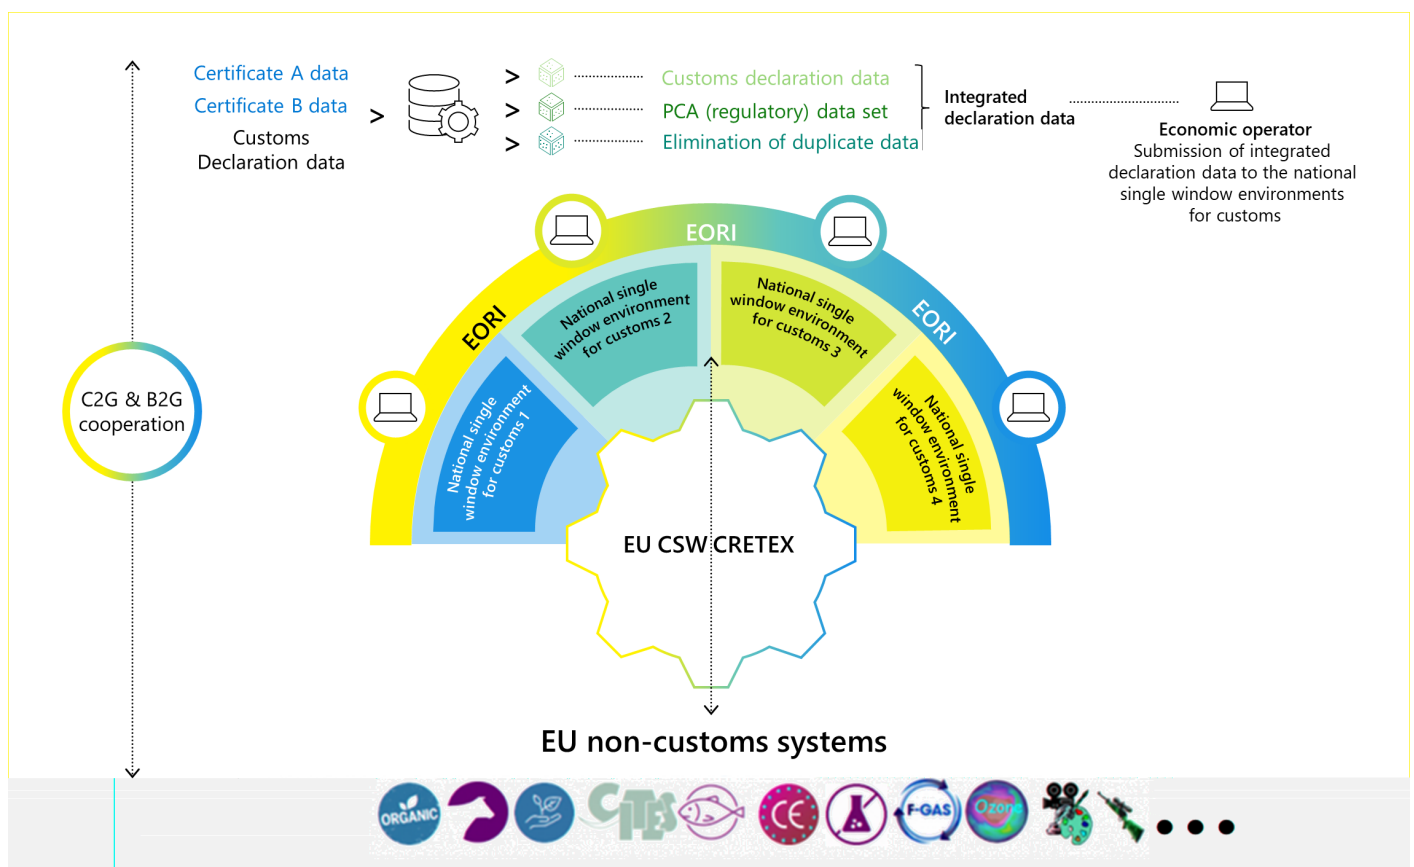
Certificate A data
Certificate B data
Customs Declaration data

>
>
>
>

Customs declaration data
PCA (regulatory) data set
Elimination of duplicate data

Integrated declaration data

Economic operator
Submission of integrated declaration data to the national single window environments for customs

C2G & B2G cooperation

EORI
EORI
EORI

National single window environment for customs 1
National single window environment for customs 2
National single window environment for customs 3
National single window environment for customs 4

EU CSW CRETEX

EU non-customs systems

ORGANIC
CITES
CE
F-GAS
Ozone
• • •